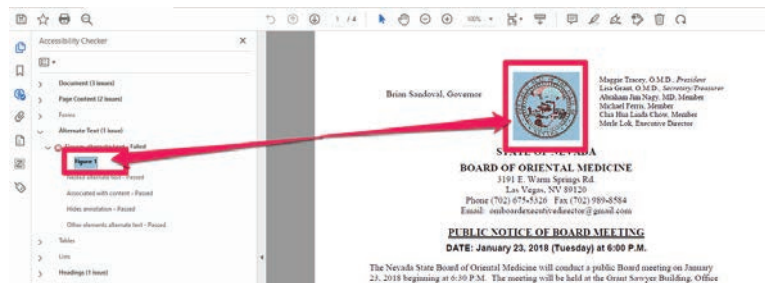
1 / 4

100%

Accessibility Checker

Document (3 issues)

Page Content (2 issues)

Forms

Alternate Text (1 issue)

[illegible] - Failed

Figure 1

Nested alternate text - Passed

Associated with content - Passed

Hides annotation - Passed

Other elements alternate text - Passed

Tables

Lists

Headings (1 issue)

Brian Sandoval, Governor

Maggie Tracey, O.M.D., *President*
Lisa Grant, O.M.D., *Secretary/Treasurer*
Abraham Jian Nagy, MD, Member
Michael Ferris, Member
Chai Hua Linda Chow, Member
Merle Lok, Executive Director

STATE OF NEVADA

BOARD OF ORIENTAL MEDICINE

3191 E. Warm Springs Rd.
Las Vegas, NV 89120
Phone (702) 675-5326 Fax (702) 989-8584
Email: omboardexecutivedirector@gmail.com

PUBLIC NOTICE OF BOARD MEETING

DATE: January 23, 2018 (Tuesday) at 6:00 P.M.

The Nevada State Board of Oriental Medicine will conduct a public Board meeting on January 23, 2018 beginning at 6:30 P.M. The meeting will be held at the Grant Sawyer Building, Office